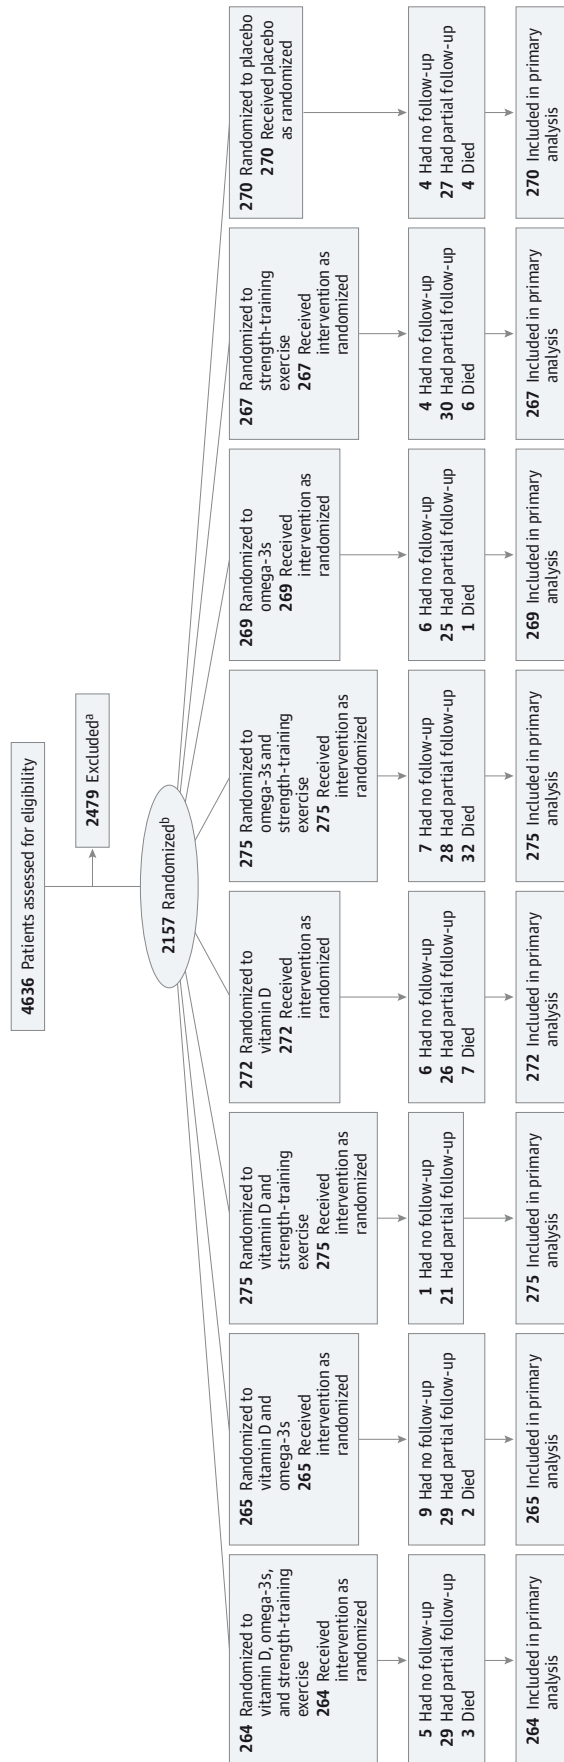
4636 Patients assessed for eligibility

2479 Excluded$^a$

2157 Randomized$^b$

264 Randomized to vitamin D, omega-3s, and strength-training exercise
264 Received intervention as randomized

5 Had no follow-up
29 Had partial follow-up
3 Died

264 Included in primary analysis

265 Randomized to vitamin D and omega-3s
265 Received intervention as randomized

9 Had no follow-up
29 Had partial follow-up
2 Died

265 Included in primary analysis

275 Randomized to vitamin D and strength-training exercise
275 Received intervention as randomized

1 Had no follow-up
21 Had partial follow-up

275 Included in primary analysis

272 Randomized to vitamin D
272 Received intervention as randomized

6 Had no follow-up
26 Had partial follow-up
7 Died

272 Included in primary analysis

275 Randomized to omega-3s and strength-training exercise
275 Received intervention as randomized

7 Had no follow-up
28 Had partial follow-up
32 Died

275 Included in primary analysis

269 Randomized to omega-3s
269 Received intervention as randomized

6 Had no follow-up
25 Had partial follow-up
1 Died

269 Included in primary analysis

267 Randomized to strength-training exercise
267 Received intervention as randomized

4 Had no follow-up
30 Had partial follow-up
6 Died

267 Included in primary analysis

270 Randomized to placebo
270 Received placebo as randomized

4 Had no follow-up
27 Had partial follow-up
4 Died

270 Included in primary analysis